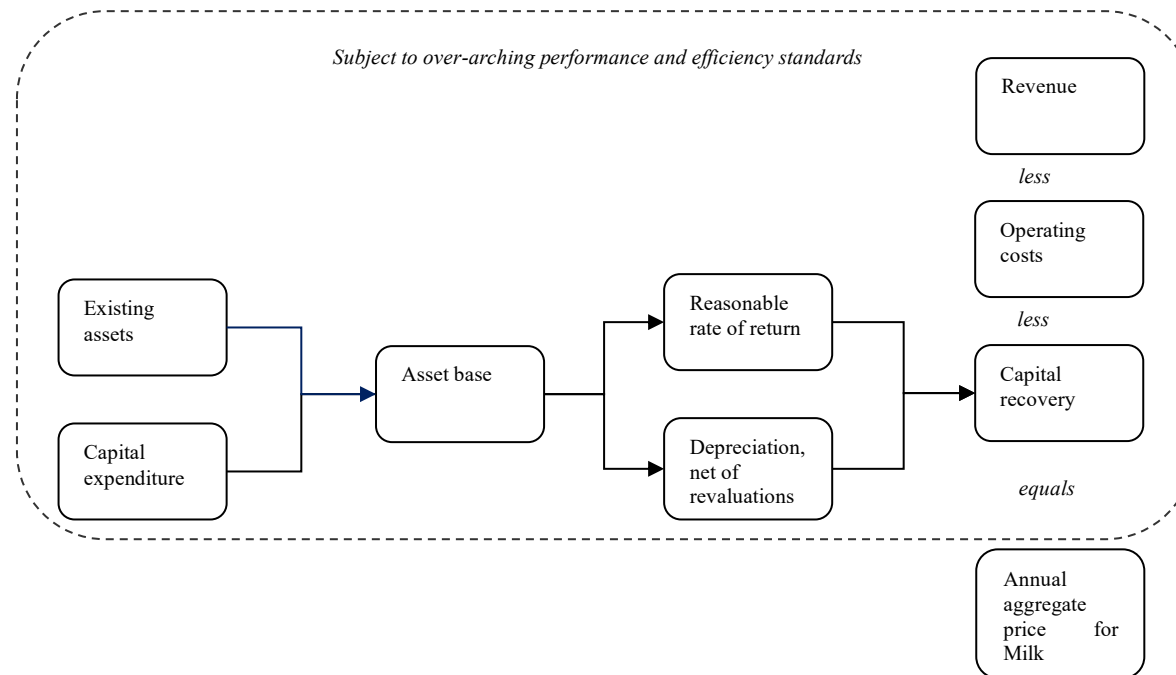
Subject to over-arching performance and efficiency standards

Revenue

less

Operating costs

less

Existing assets

Capital expenditure

Asset base

Reasonable rate of return

Depreciation, net of revaluations

Capital recovery

equals

Annual aggregate price for Milk